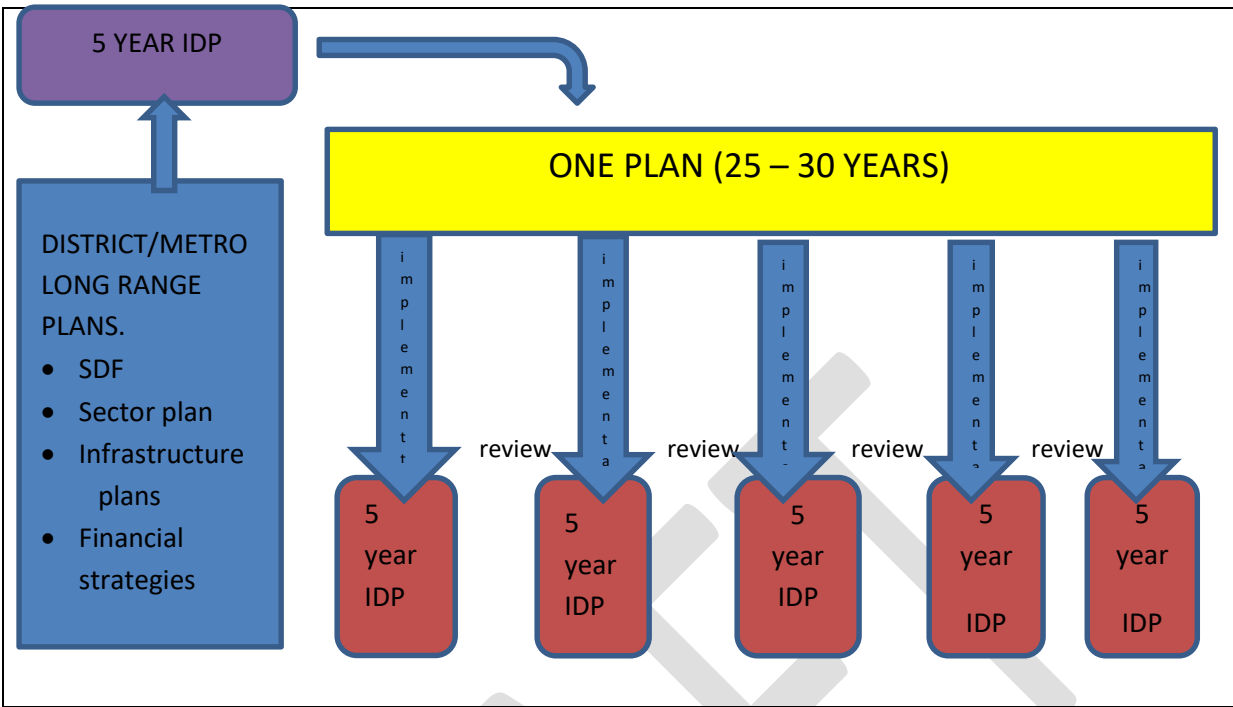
5 YEAR IDP

DISTRICT/METRO LONG RANGE PLANS.

- SDF
- Sector plan
- Infrastructure plans
- Financial strategies

ONE PLAN (25 – 30 YEARS)

implementt

implementa

implement-

implementa

implementa

review

review

review

review

5 year IDP

5 year IDP

5 year IDP

5 year IDP

5 year IDP